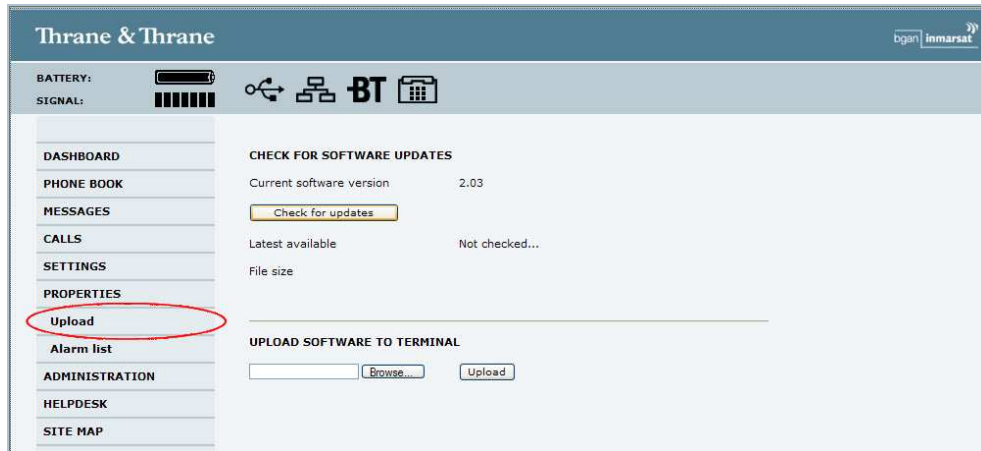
Thrane & Thrane

bgan inmarsat

BATTERY:
SIGNAL:

BT

DASHBOARD
PHONE BOOK
MESSAGES
CALLS
SETTINGS
PROPERTIES
Upload
Alarm list
ADMINISTRATION
HELPDESK
SITE MAP

CHECK FOR SOFTWARE UPDATES

Current software version 2.03

Check for updates

Latest available Not checked...

File size

UPLOAD SOFTWARE TO TERMINAL

Browse... Upload